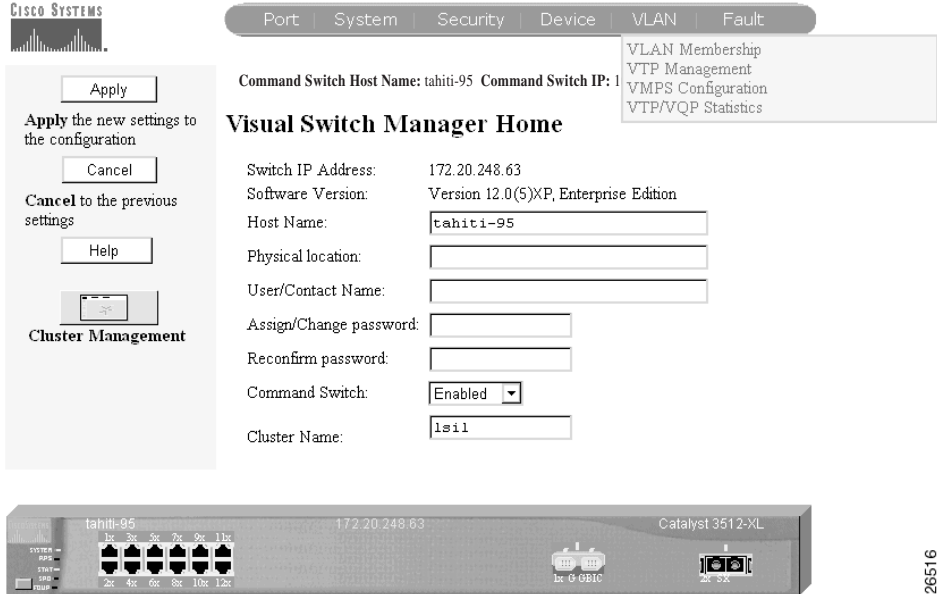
Cisco Systems

Port | System | Security | Device | VLAN | Fault

VLAN Membership
VTP Management
VMPS Configuration
VTP/VQP Statistics

Apply

Apply the new settings to the configuration

Cancel

Cancel to the previous settings

Help

Cluster Management

Command Switch Host Name: tahiti-95 Command Switch IP: 1

Visual Switch Manager Home

Switch IP Address: 172.20.248.63
Software Version: Version 12.0(5)XP, Enterprise Edition
Host Name: tahiti-95
Physical location:
User/Contact Name:
Assign/Change password:
Reconfirm password:
Command Switch: Enabled
Cluster Name: lsil

tahiti-95
172.20.248.63
Catalyst 3512-XL
SYSTEM
RPS
STAT
SPD
FDUP
1x 3x 5x 7x 9x 11x
2x 4x 6x 8x 10x 12x
1x G GBIC
2X SX

26516